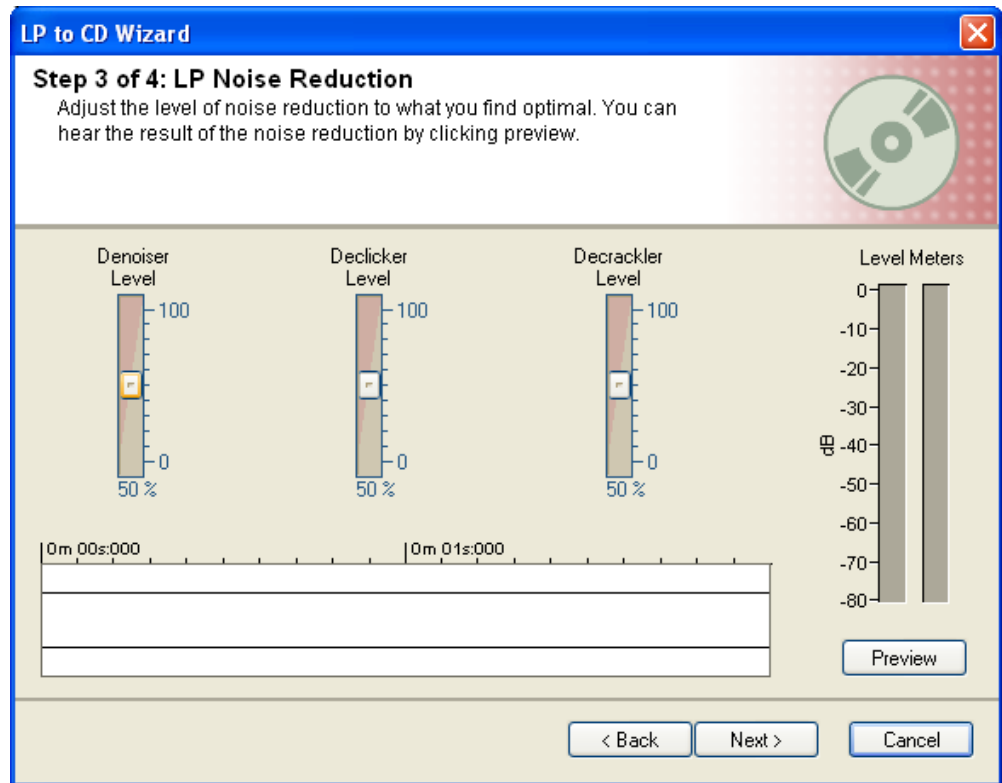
LP to CD Wizard

Step 3 of 4: LP Noise Reduction

Adjust the level of noise reduction to what you find optimal. You can hear the result of the noise reduction by clicking preview.

Denoiser Level
100
0
50 %

Declicker Level
100
0
50 %

Decrackler Level
100
0
50 %

Level Meters
0
-10
-20
-30
dB -40
-50
-60
-70
-80

0m 00s:000
0m 01s:000

Preview

< Back
Next >
Cancel